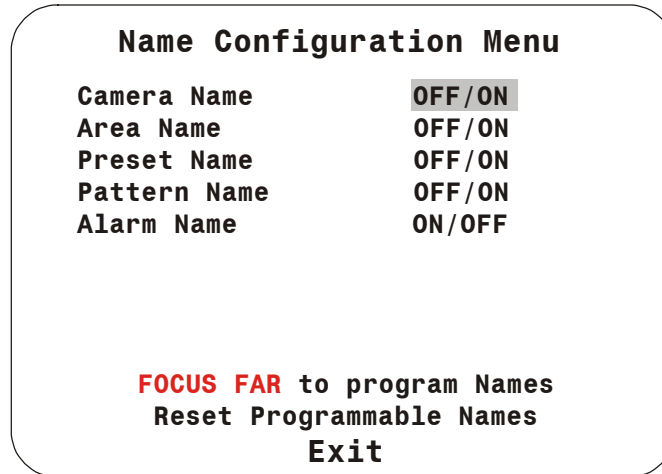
Name Configuration Menu

| | |
|---|---|
| Camera Name | OFF/ON |
| Area Name | OFF/ON |
| Preset Name | OFF/ON |
| Pattern Name | OFF/ON |
| Alarm Name | ON/OFF |

FOCUS FAR to program Names
Reset Programmable Names
Exit